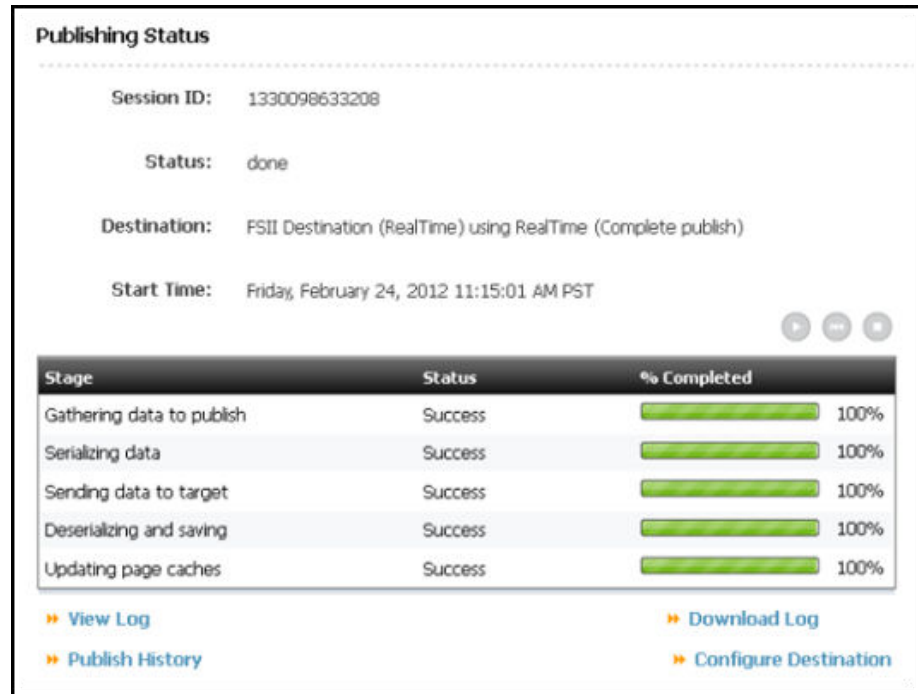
Publishing Status

Session ID: 1330098633208

Status: done

Destination: FSII Destination (RealTime) using RealTime (Complete publish)

Start Time: Friday, February 24, 2012 11:15:01 AM PST

| Stage | Status | % Completed |
|---|---|---|
| Gathering data to publish | Success | 100% |
| Serializing data | Success | 100% |
| Sending data to target | Success | 100% |
| Deserializing and saving | Success | 100% |
| Updating page caches | Success | 100% |

View Log

Download Log

Publish History

Configure Destination